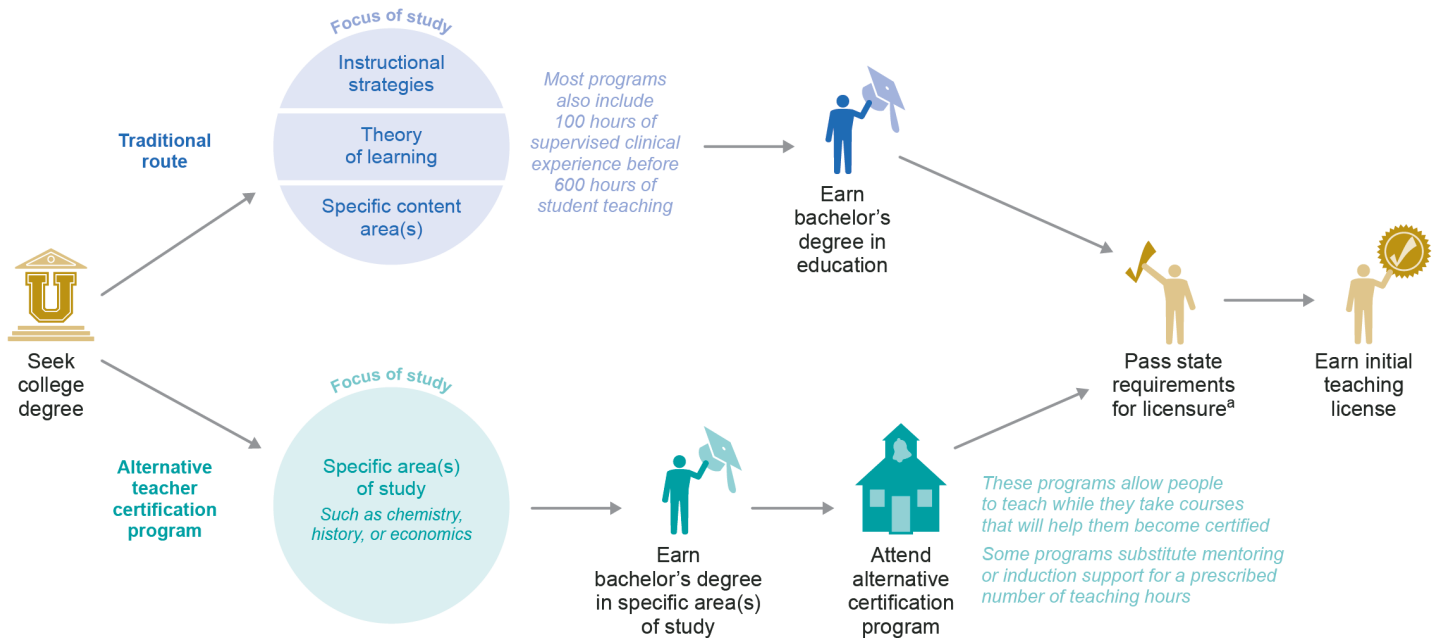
U

Seek college degree

Traditional route

Focus of study

Instructional strategies

Theory of learning

Specific content area(s)

Most programs also include 100 hours of supervised clinical experience before 600 hours of student teaching

Earn bachelor's degree in education

Alternative teacher certification program

Focus of study

Specific area(s) of study

Such as chemistry, history, or economics

Earn bachelor's degree in specific area(s) of study

Attend alternative certification program

These programs allow people to teach while they take courses that will help them become certified

Some programs substitute mentoring or induction support for a prescribed number of teaching hours

Pass state requirements for licensure$^a$

Earn initial teaching license